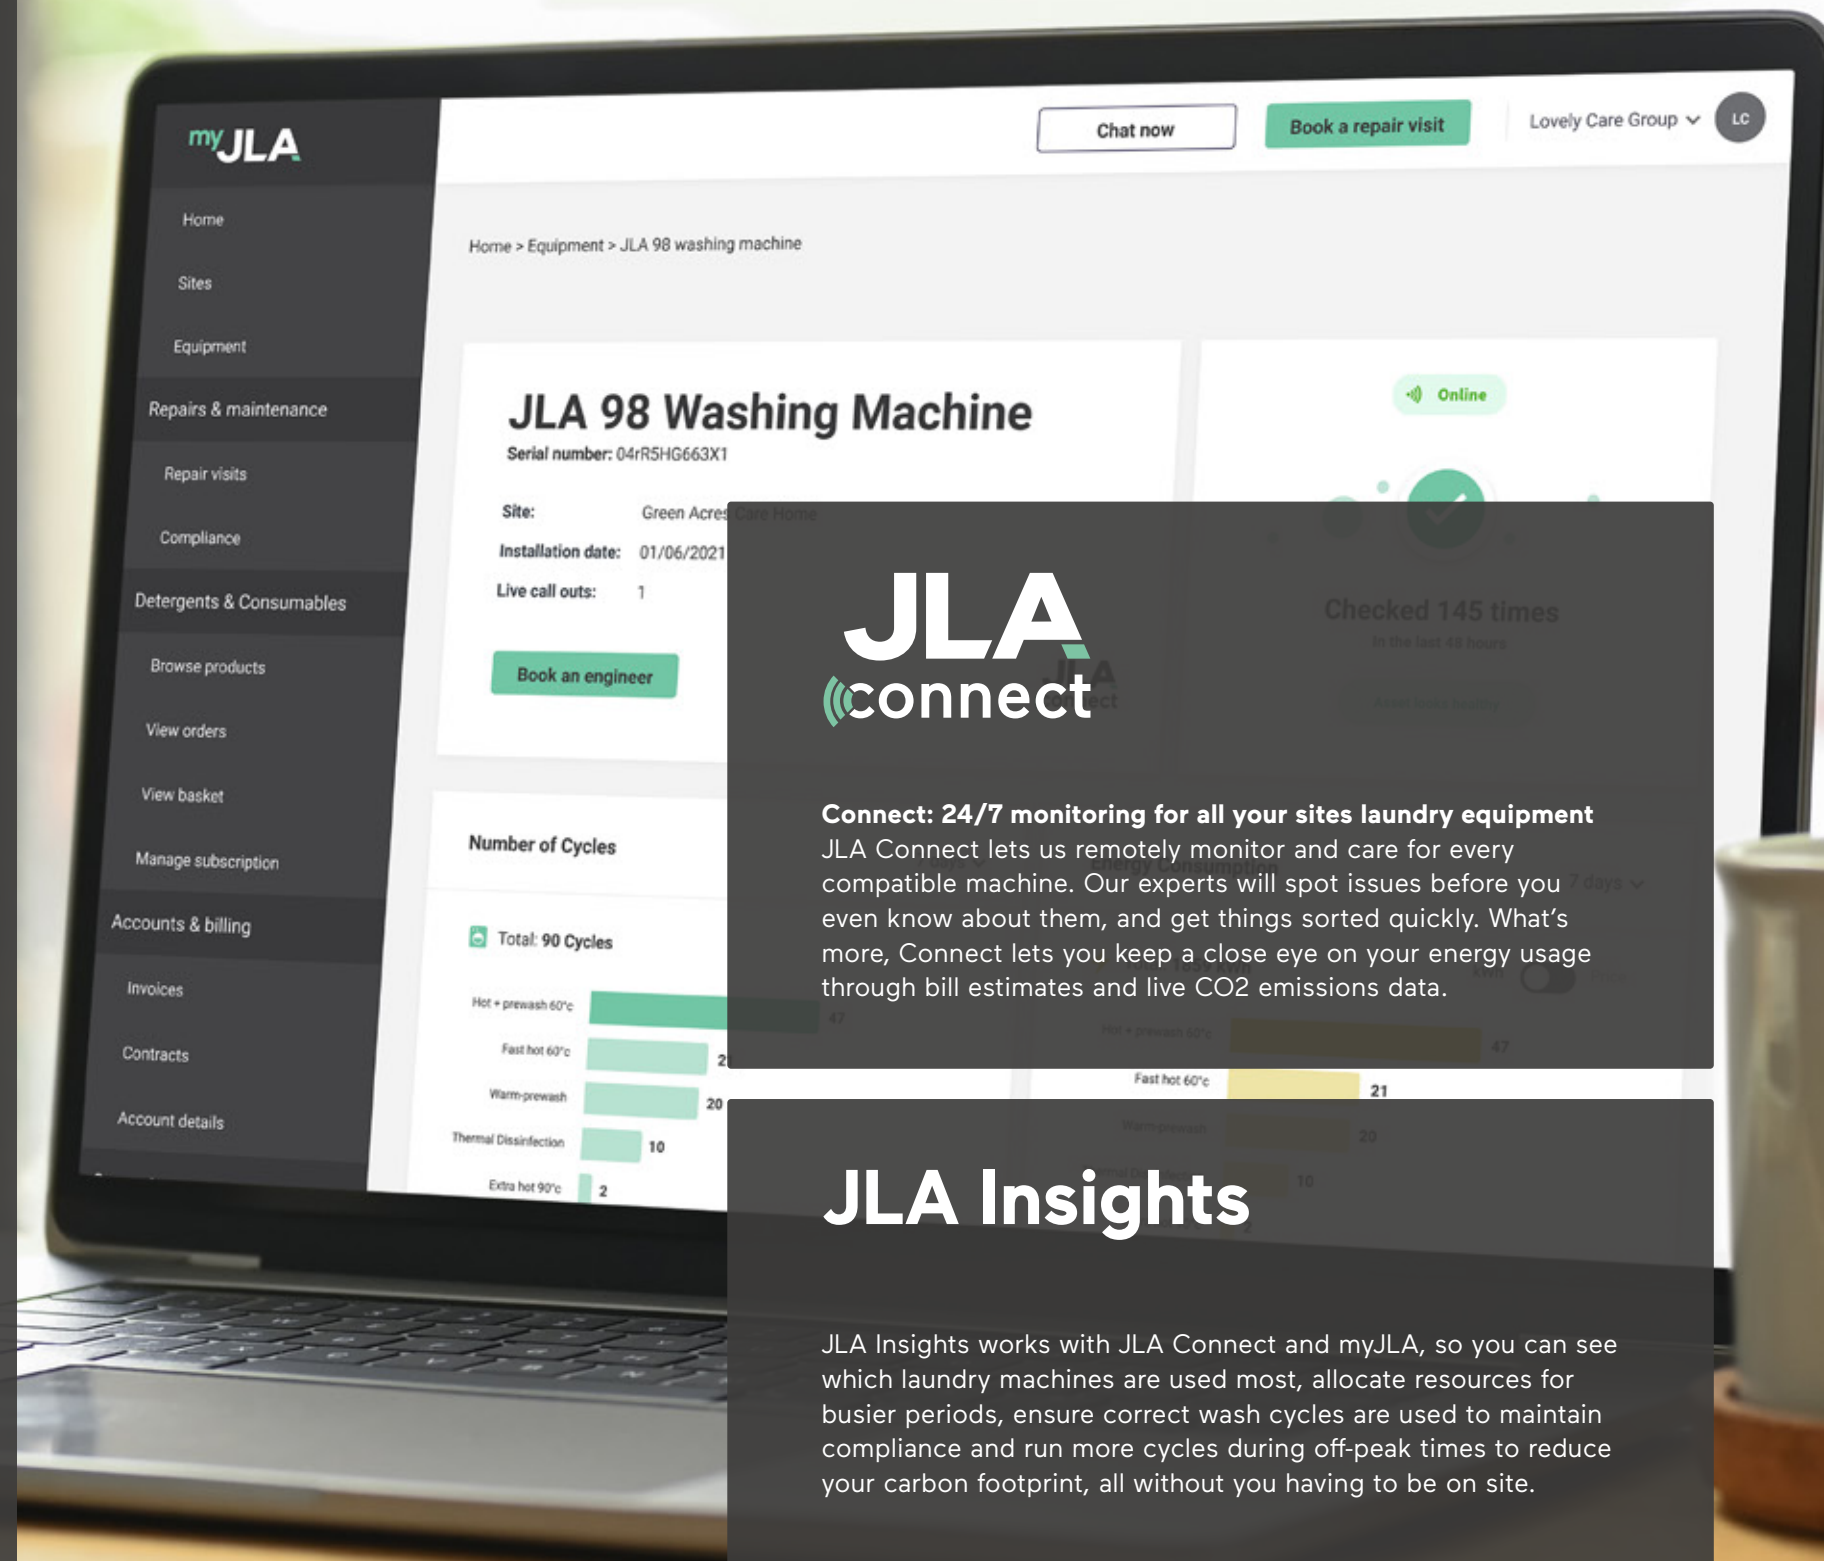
myJLA

Home
Sites
Equipment
Repairs & maintenance
Repair visits
Compliance
Detergents & Consumables
Browse products
View orders
View basket
Manage subscription
Accounts & billing
Invoices
Contracts
Account details

Chat now
Book a repair visit
Lovely Care Group
LC

Home > Equipment > JLA 98 washing machine

JLA 98 Washing Machine
Serial number: 04rR5HG663X1

Site: Green Acres Care Home
Installation date: 01/06/2021
Live call outs: 1

Book an engineer

Online

Checked 145 times

Number of Cycles

Total: 90 Cycles

Hot + prewash 60°c 47
Fast hot 60°c 21
Warm prewash 20
Thermal Disinfection 10
Extra hot 90°c 2

JLA connect

Connect: 24/7 monitoring for all your sites laundry equipment
JLA Connect lets us remotely monitor and care for every compatible machine. Our experts will spot issues before you even know about them, and get things sorted quickly. What's more, Connect lets you keep a close eye on your energy usage through bill estimates and live CO2 emissions data.

JLA Insights

JLA Insights works with JLA Connect and myJLA, so you can see which laundry machines are used most, allocate resources for busier periods, ensure correct wash cycles are used to maintain compliance and run more cycles during off-peak times to reduce your carbon footprint, all without you having to be on site.